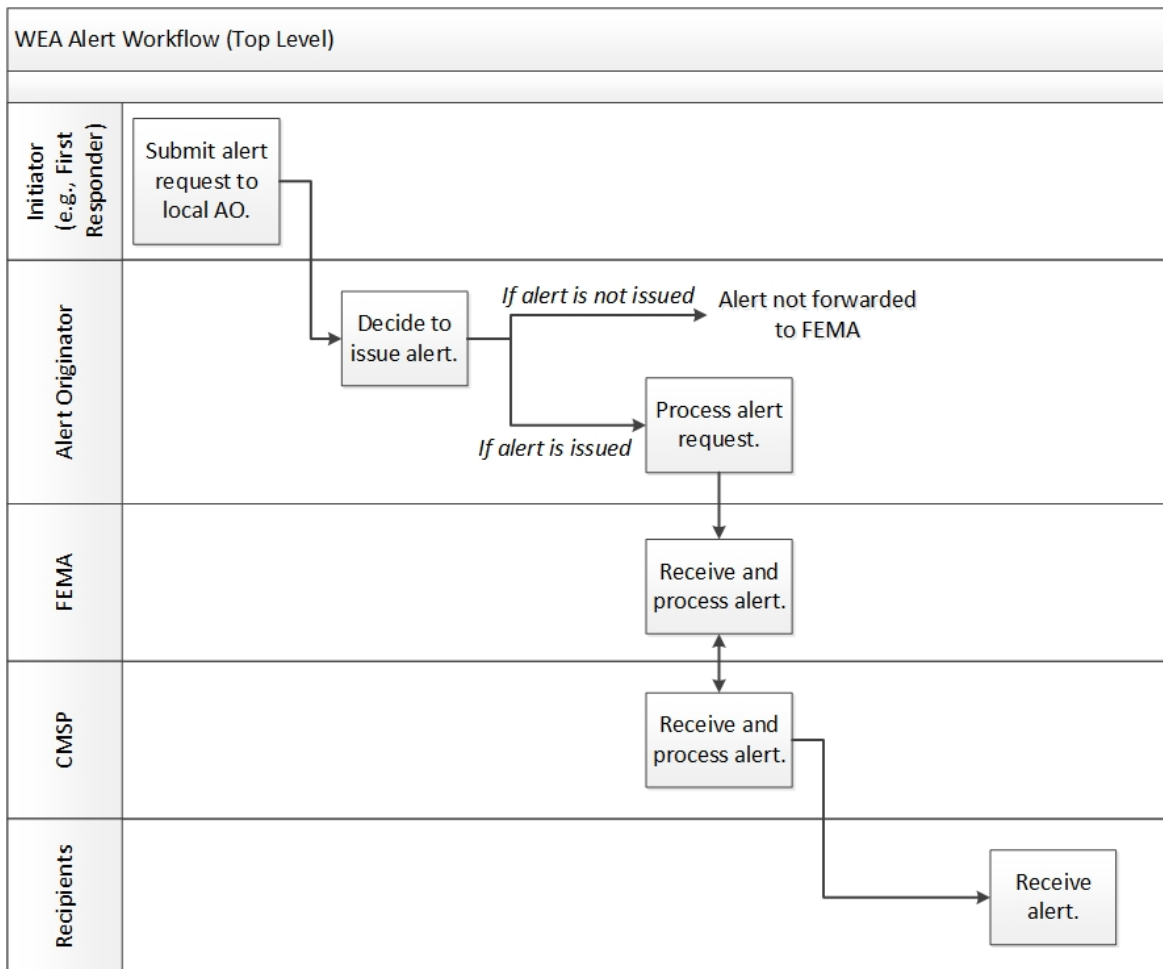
WEA Alert Workflow (Top Level)

Initiator (e.g., First Responder)

Submit alert request to local AO.

Alert Originator

Decide to issue alert.

If alert is not issued

Alert not forwarded to FEMA

If alert is issued

Process alert request.

FEMA

Receive and process alert.

CMSP

Receive and process alert.

Recipients

Receive alert.